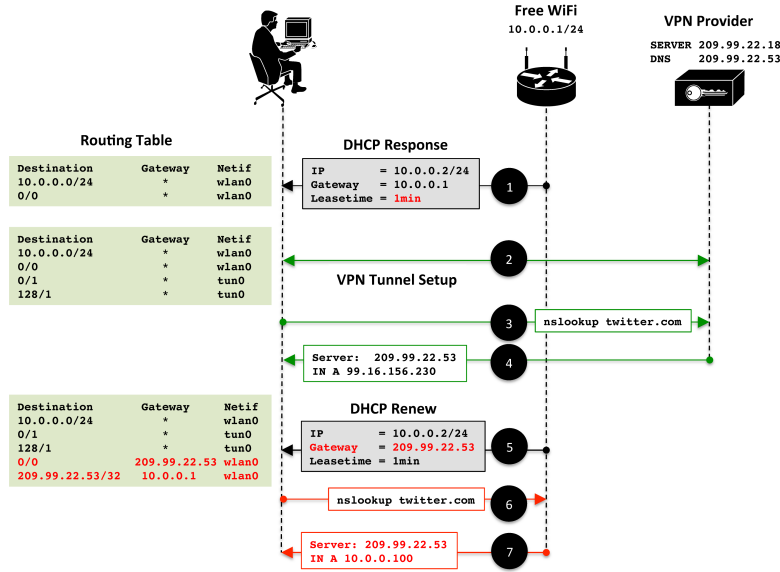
Free WiFi
10.0.0.1/24

VPN Provider
SERVER 209.99.22.18
DNS 209.99.22.53

Routing Table

| Destination | Gateway | Netif |
|---|---|---|
| 10.0.0.0/24 | * | wlan0 |
| 0/0 | * | wlan0 |

DHCP Response

IP = 10.0.0.2/24
Gateway = 10.0.0.1
Leasetime = 1min

1

| Destination | Gateway | Netif |
|---|---|---|
| 10.0.0.0/24 | * | wlan0 |
| 0/0 | * | wlan0 |
| 0/1 | * | tun0 |
| 128/1 | * | tun0 |

2

VPN Tunnel Setup

3

nslookup twitter.com

Server: 209.99.22.53
IN A 99.16.156.230

4

| Destination | Gateway | Netif |
|---|---|---|
| 10.0.0.0/24 | * | wlan0 |
| 0/1 | * | tun0 |
| 128/1 | * | tun0 |
| 0/0 | 209.99.22.53 | wlan0 |
| 209.99.22.53/32 | 10.0.0.1 | wlan0 |

DHCP Renew

IP = 10.0.0.2/24
Gateway = 209.99.22.53
Leasetime = 1min

5

nslookup twitter.com

6

Server: 209.99.22.53
IN A 10.0.0.100

7